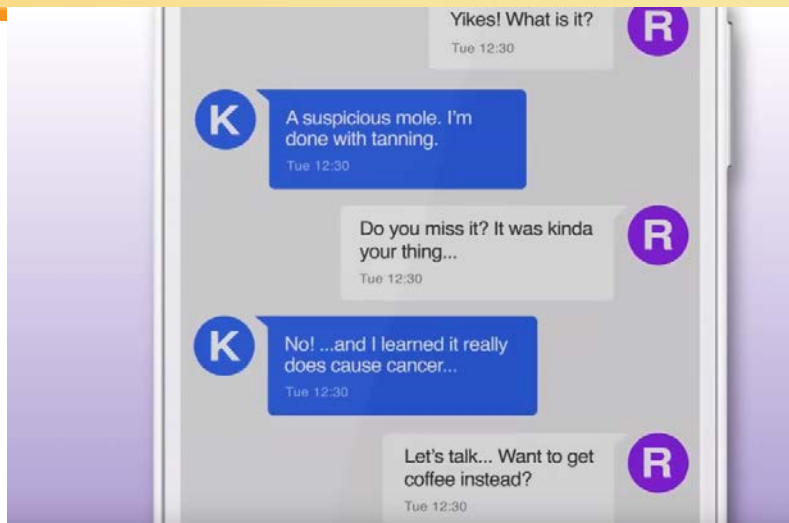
Yikes! What is it?
Tue 12:30

R

K

A suspicious mole. I'm done with tanning.
Tue 12:30

Do you miss it? It was kinda your thing...
Tue 12:30

R

K

No! ...and I learned it really does cause cancer...
Tue 12:30

Let's talk... Want to get coffee instead?
Tue 12:30

R